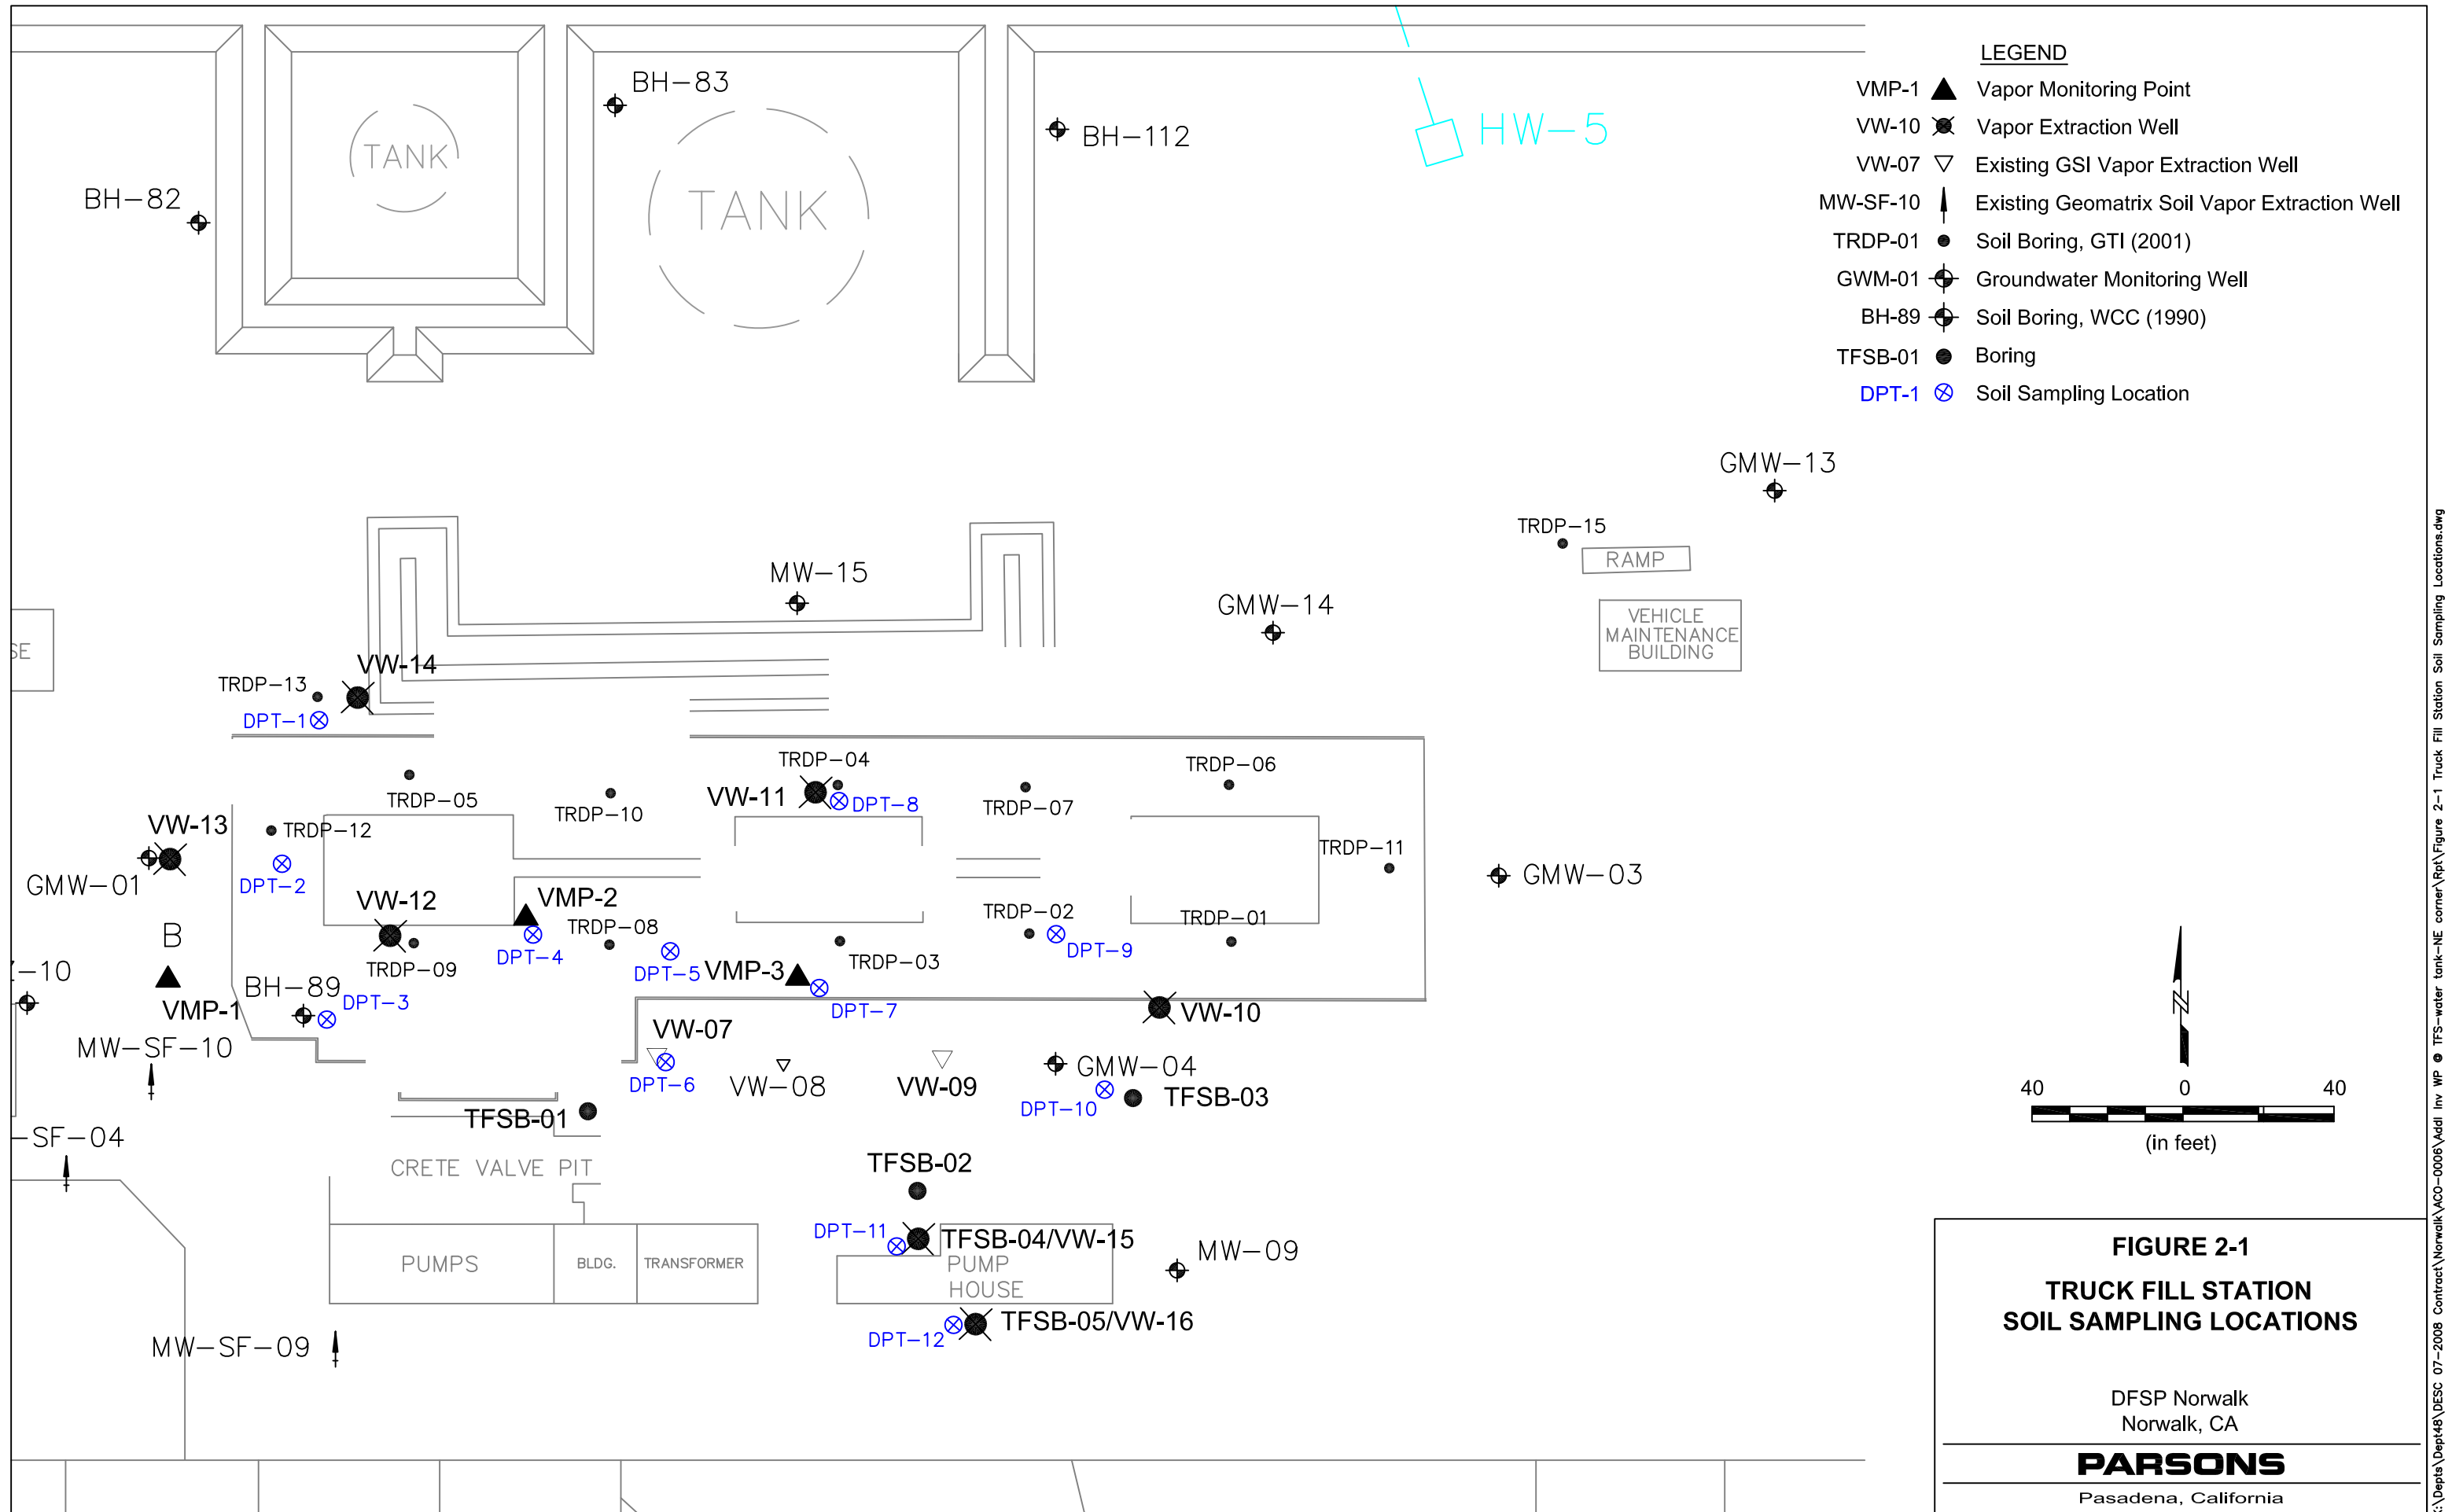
LEGEND

VMP-1 Vapor Monitoring Point
VW-10 Vapor Extraction Well
VW-07 Existing GSI Vapor Extraction Well
MW-SF-10 Existing Geomatrix Soil Vapor Extraction Well
TRDP-01 Soil Boring, GTI (2001)
GWM-01 Groundwater Monitoring Well
BH-89 Soil Boring, WCC (1990)
TFSB-01 Boring
DPT-1 Soil Sampling Location

TANK
TANK
BH-83
BH-112
HW-5
BH-82
GMW-13
TRDP-15
RAMP
VEHICLE MAINTENANCE BUILDING
MW-15
GMW-14
SE
TRDP-13
VW-14
DPT-1
TRDP-04
TRDP-06
TRDP-05
TRDP-10
VW-11
DPT-8
TRDP-07
VW-13
TRDP-12
TRDP-11
GMW-01
DPT-2
GMW-03
VW-12
VMP-2
TRDP-02
TRDP-01
TRDP-08
B
TRDP-09
DPT-4
DPT-9
-10
DPT-5
VMP-3
TRDP-03
BH-89
DPT-3
VMP-1
DPT-7
VW-10
VW-07
MW-SF-10
GMW-04
DPT-6
VW-08
VW-09
TFSB-03
DPT-10
TFSB-01
-SF-04
CRETE VALVE PIT
TFSB-02
DPT-11
TFSB-04/VW-15
MW-09
PUMPS
BLDG.
TRANSFORMER
PUMP HOUSE
DPT-12
TFSB-05/VW-16
MW-SF-09

N
40 0 40
(in feet)

FIGURE 2-1
TRUCK FILL STATION
SOIL SAMPLING LOCATIONS

DFSP Norwalk
Norwalk, CA

PARSONS
Pasadena, California

:\Depts\Dept48\DESC 07-2008 Contract\Norwalk\ACO-0006\Addl Inv WP @ TFS-water tank-NE corner\Rpt\Figure 2-1 Truck Fill Station Soil Sampling Locations.dwg